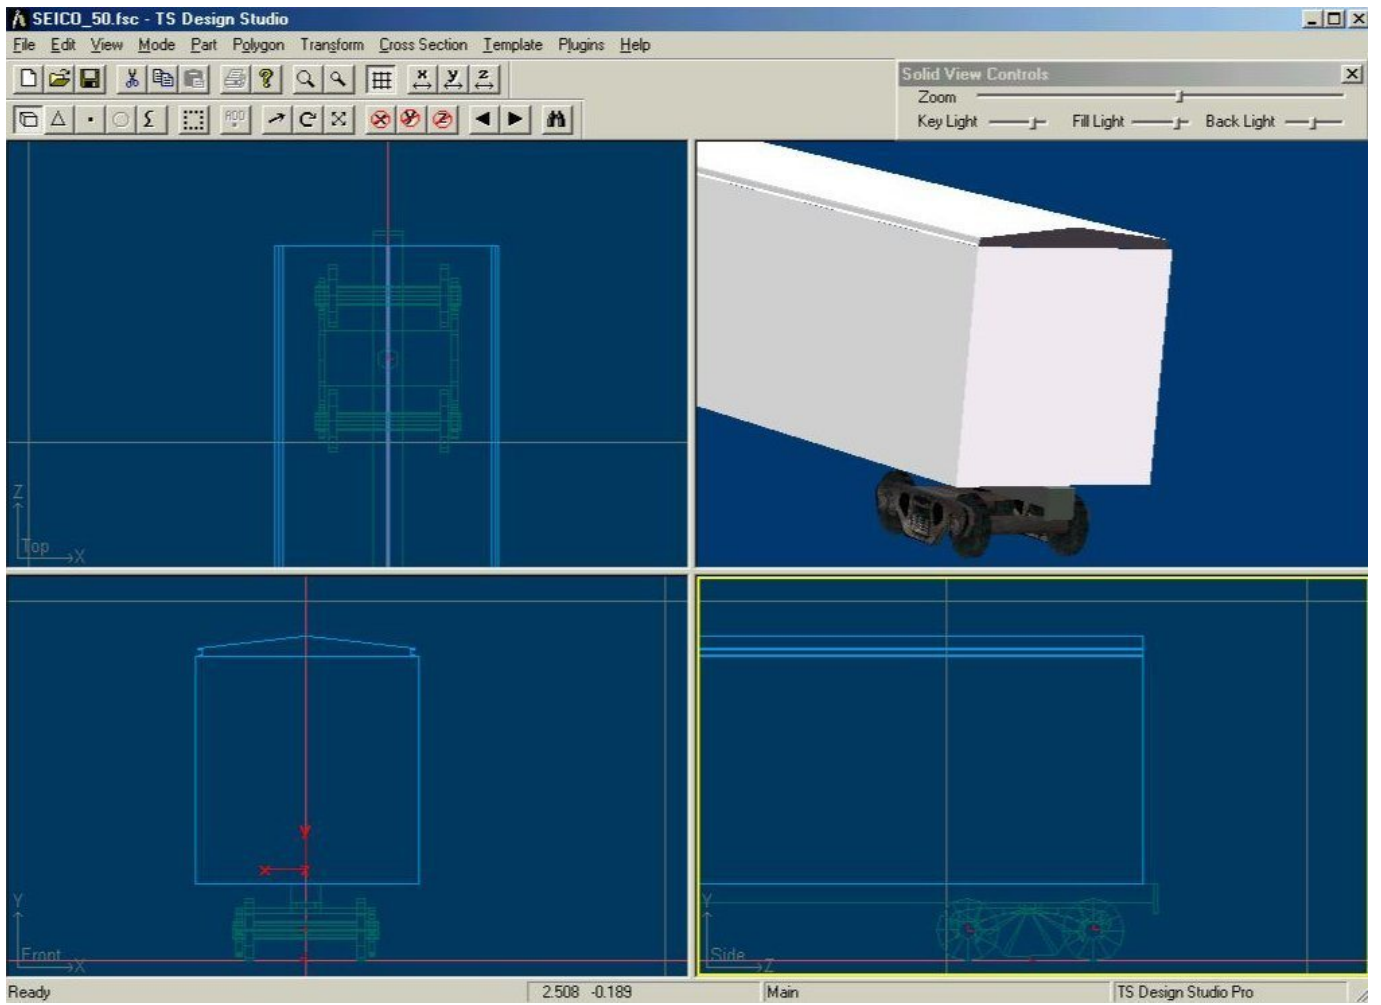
SEICO_50.fsc - TS Design Studio

File Edit View Mode Part Polygon Transform Cross Section Template Plugins Help

Solid View Controls
Zoom
Key Light Fill Light Back Light

Z
Top X

Y
Front X

Y
Side Z

Ready 2.508 -0.189 Main TS Design Studio Pro